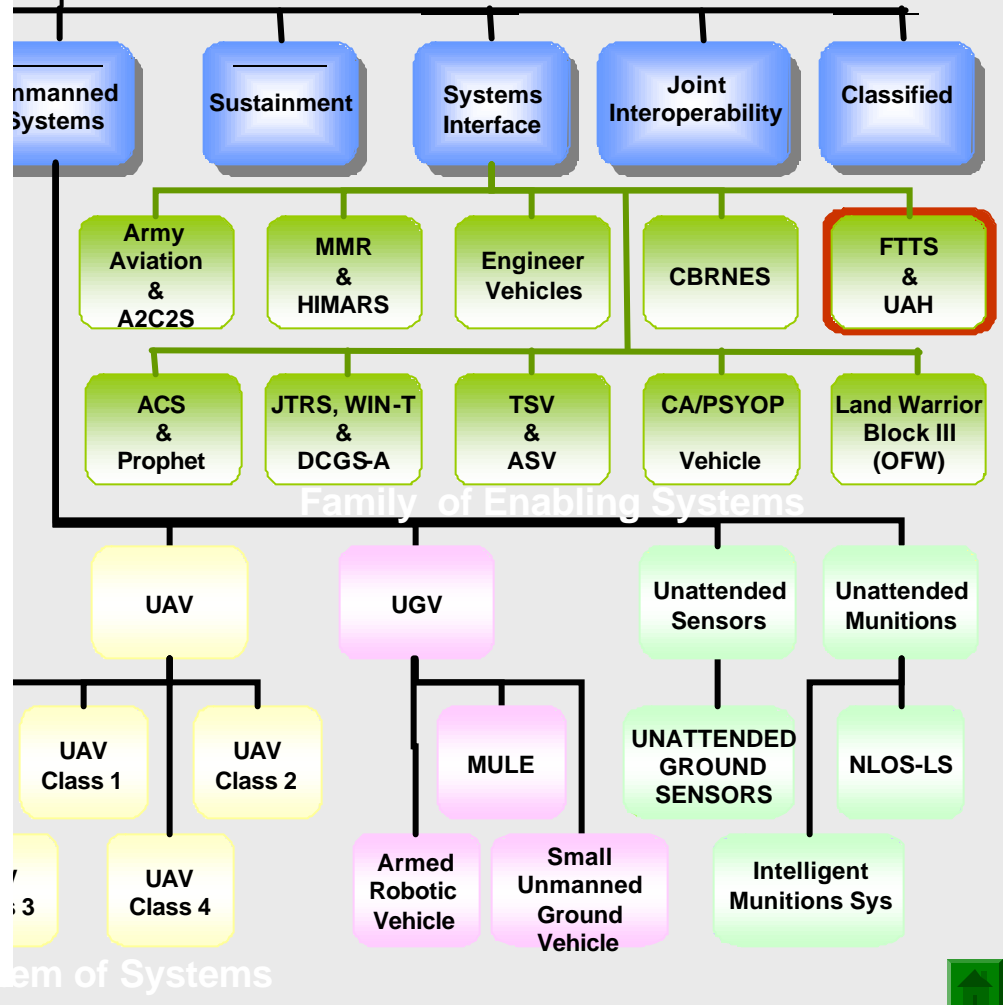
nmanned Systems

Sustainment

Systems Interface

Joint Interoperability

Classified

Army Aviation & A2C2S

MMR & HIMARS

Engineer Vehicles

CBRNES

FTTS & UAH

ACS & Prophet

JTRS, WIN-T & DCGS-A

TSV & ASV

CA/PSYOP Vehicle

Land Warrior Block III (OFW)

Family of Enabling Systems

UAV

UGV

Unattended Sensors

Unattended Munitions

UAV Class 1

UAV Class 2

MULE

UNATTENDED GROUND SENSORS

NLOS-LS

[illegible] 3

UAV Class 4

Armed Robotic Vehicle

Small Unmanned Ground Vehicle

Intelligent Munitions Sys

em of Systems